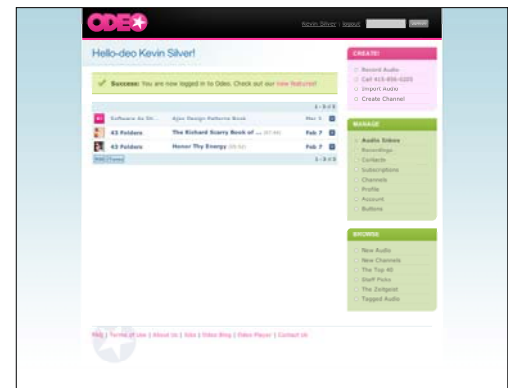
ODEO

Kevin Silver | logout

Hello-deo Kevin Silver!

Success: You are now logged in to Odeo. Check out our new features!

1 - 3 of 3

| | | | |
|---|---|---|---|
| Software As Sit... | Ajax Design Patterns Book | | Mar 1 |
| 43 Folders | The Richard Scarry Book of ... (57:46) | | Feb 7 |
| 43 Folders | Honor Thy Energy (29:52) | | Feb 7 |

Add Friend

1 - 3 of 3

CREATE!

Record Audio
Call 415-856-0205
Import Audio
Create Channel

MANAGE

Audio Inbox
Recordings
Contacts
Subscriptions
Channels
Profile
Account
Buttons

BROWSE

New Audio
New Channels
The Top 40
Staff Picks
The Zeitgeist
Tagged Audio

FAQ | Terms of Use | About Us | Jobs | Odeo Blog | Odeo Player | Contact Us